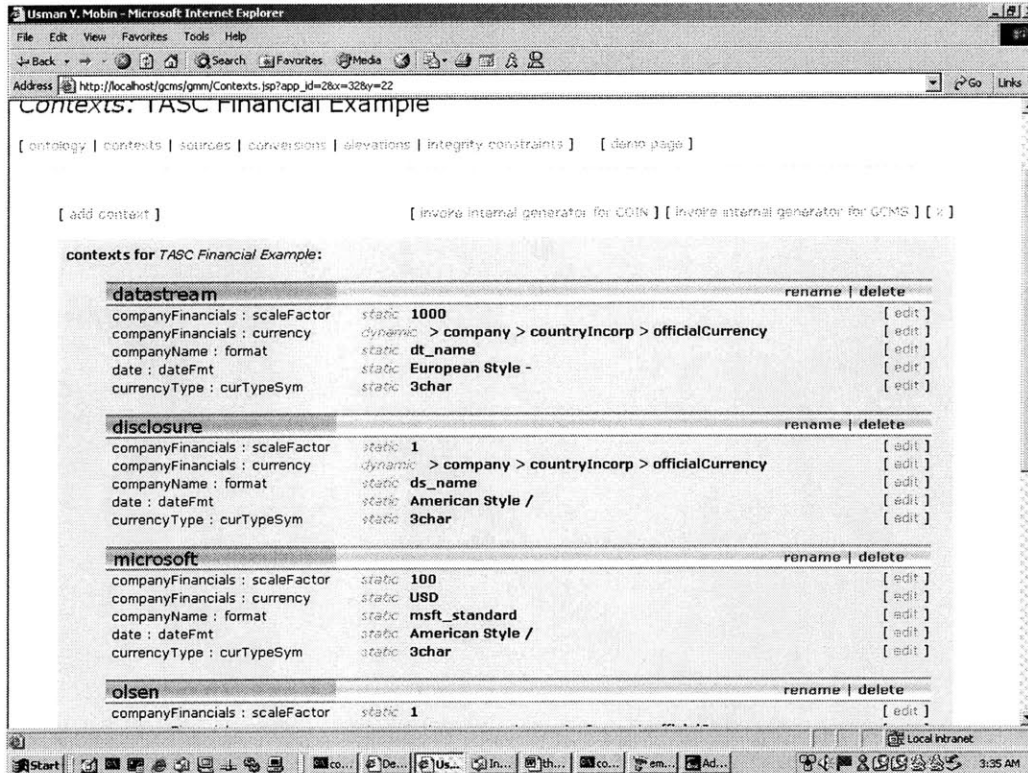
Usman Y. Mobin - Microsoft Internet Explorer

File Edit View Favorites Tools Help

Back Search Favorites Media

Address http://localhost/gcms/gmm/Contexts.jsp?app_id=2&x=32&y=22

Go Links

Contexts: TASC Financial Example

[ ontology | contexts | sources | conversions | elevations | integrity constraints ] [ demo page ]

[ add context ]

[ invoke internal generator for COIN ] [ invoke internal generator for GCMS ] [ x ]

contexts for TASC Financial Example:

datastream rename | delete

| | | | |
|---|---|---|---|
| companyFinancials : scaleFactor | static | 1000 | [ edit ] |
| companyFinancials : currency | dynamic | > company > countryIncorp > officialCurrency | [ edit ] |
| companyName : format | static | dt_name | [ edit ] |
| date : dateFmt | static | European Style - | [ edit ] |
| currencyType : curTypeSym | static | 3char | [ edit ] |

disclosure rename | delete

| | | | |
|---|---|---|---|
| companyFinancials : scaleFactor | static | 1 | [ edit ] |
| companyFinancials : currency | dynamic | > company > countryIncorp > officialCurrency | [ edit ] |
| companyName : format | static | ds_name | [ edit ] |
| date : dateFmt | static | American Style / | [ edit ] |
| currencyType : curTypeSym | static | 3char | [ edit ] |

microsoft rename | delete

| | | | |
|---|---|---|---|
| companyFinancials : scaleFactor | static | 100 | [ edit ] |
| companyFinancials : currency | static | USD | [ edit ] |
| companyName : format | static | msft_standard | [ edit ] |
| date : dateFmt | static | American Style / | [ edit ] |
| currencyType : curTypeSym | static | 3char | [ edit ] |

olsen rename | delete

| | | | |
|---|---|---|---|
| companyFinancials : scaleFactor | static | 1 | [ edit ] |

Local intranet

Start co... De... Us... In... th... co... em... Ad... 3:35 AM